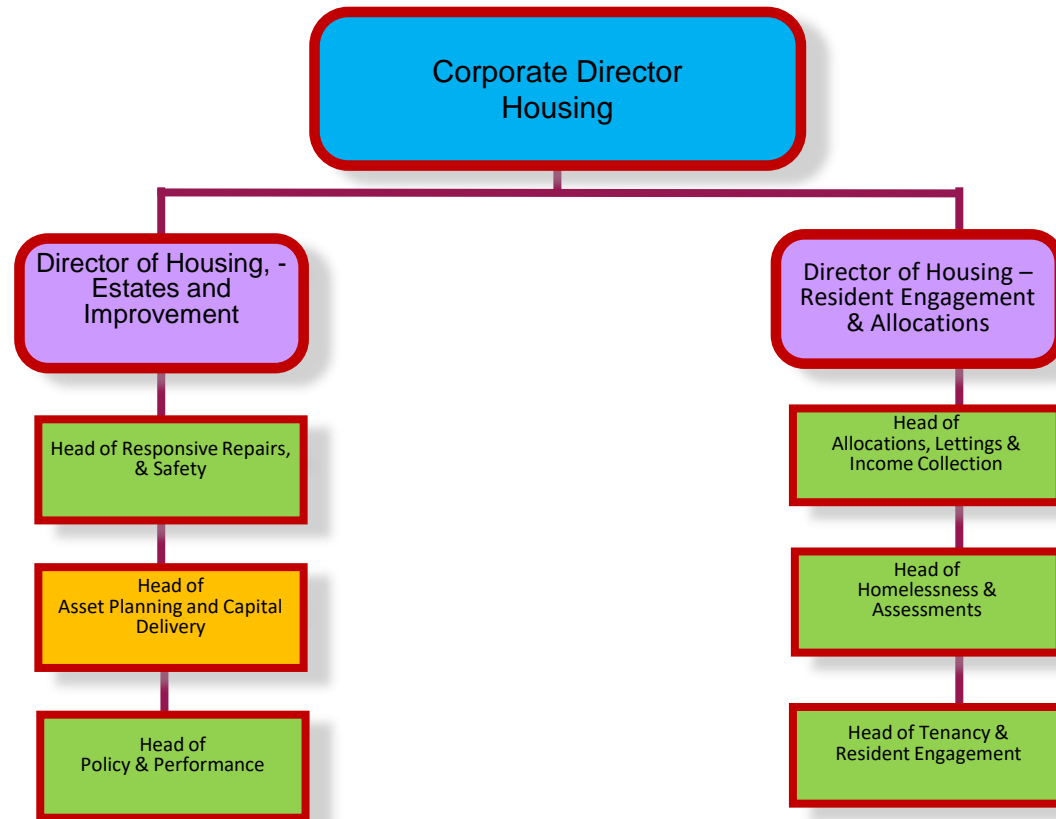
Corporate Director Housing

Director of Housing, - Estates and Improvement

Head of Responsive Repairs, & Safety

Head of Asset Planning and Capital Delivery

Head of Policy & Performance

Director of Housing – Resident Engagement & Allocations

Head of Allocations, Lettings & Income Collection

Head of Homelessness & Assessments

Head of Tenancy & Resident Engagement